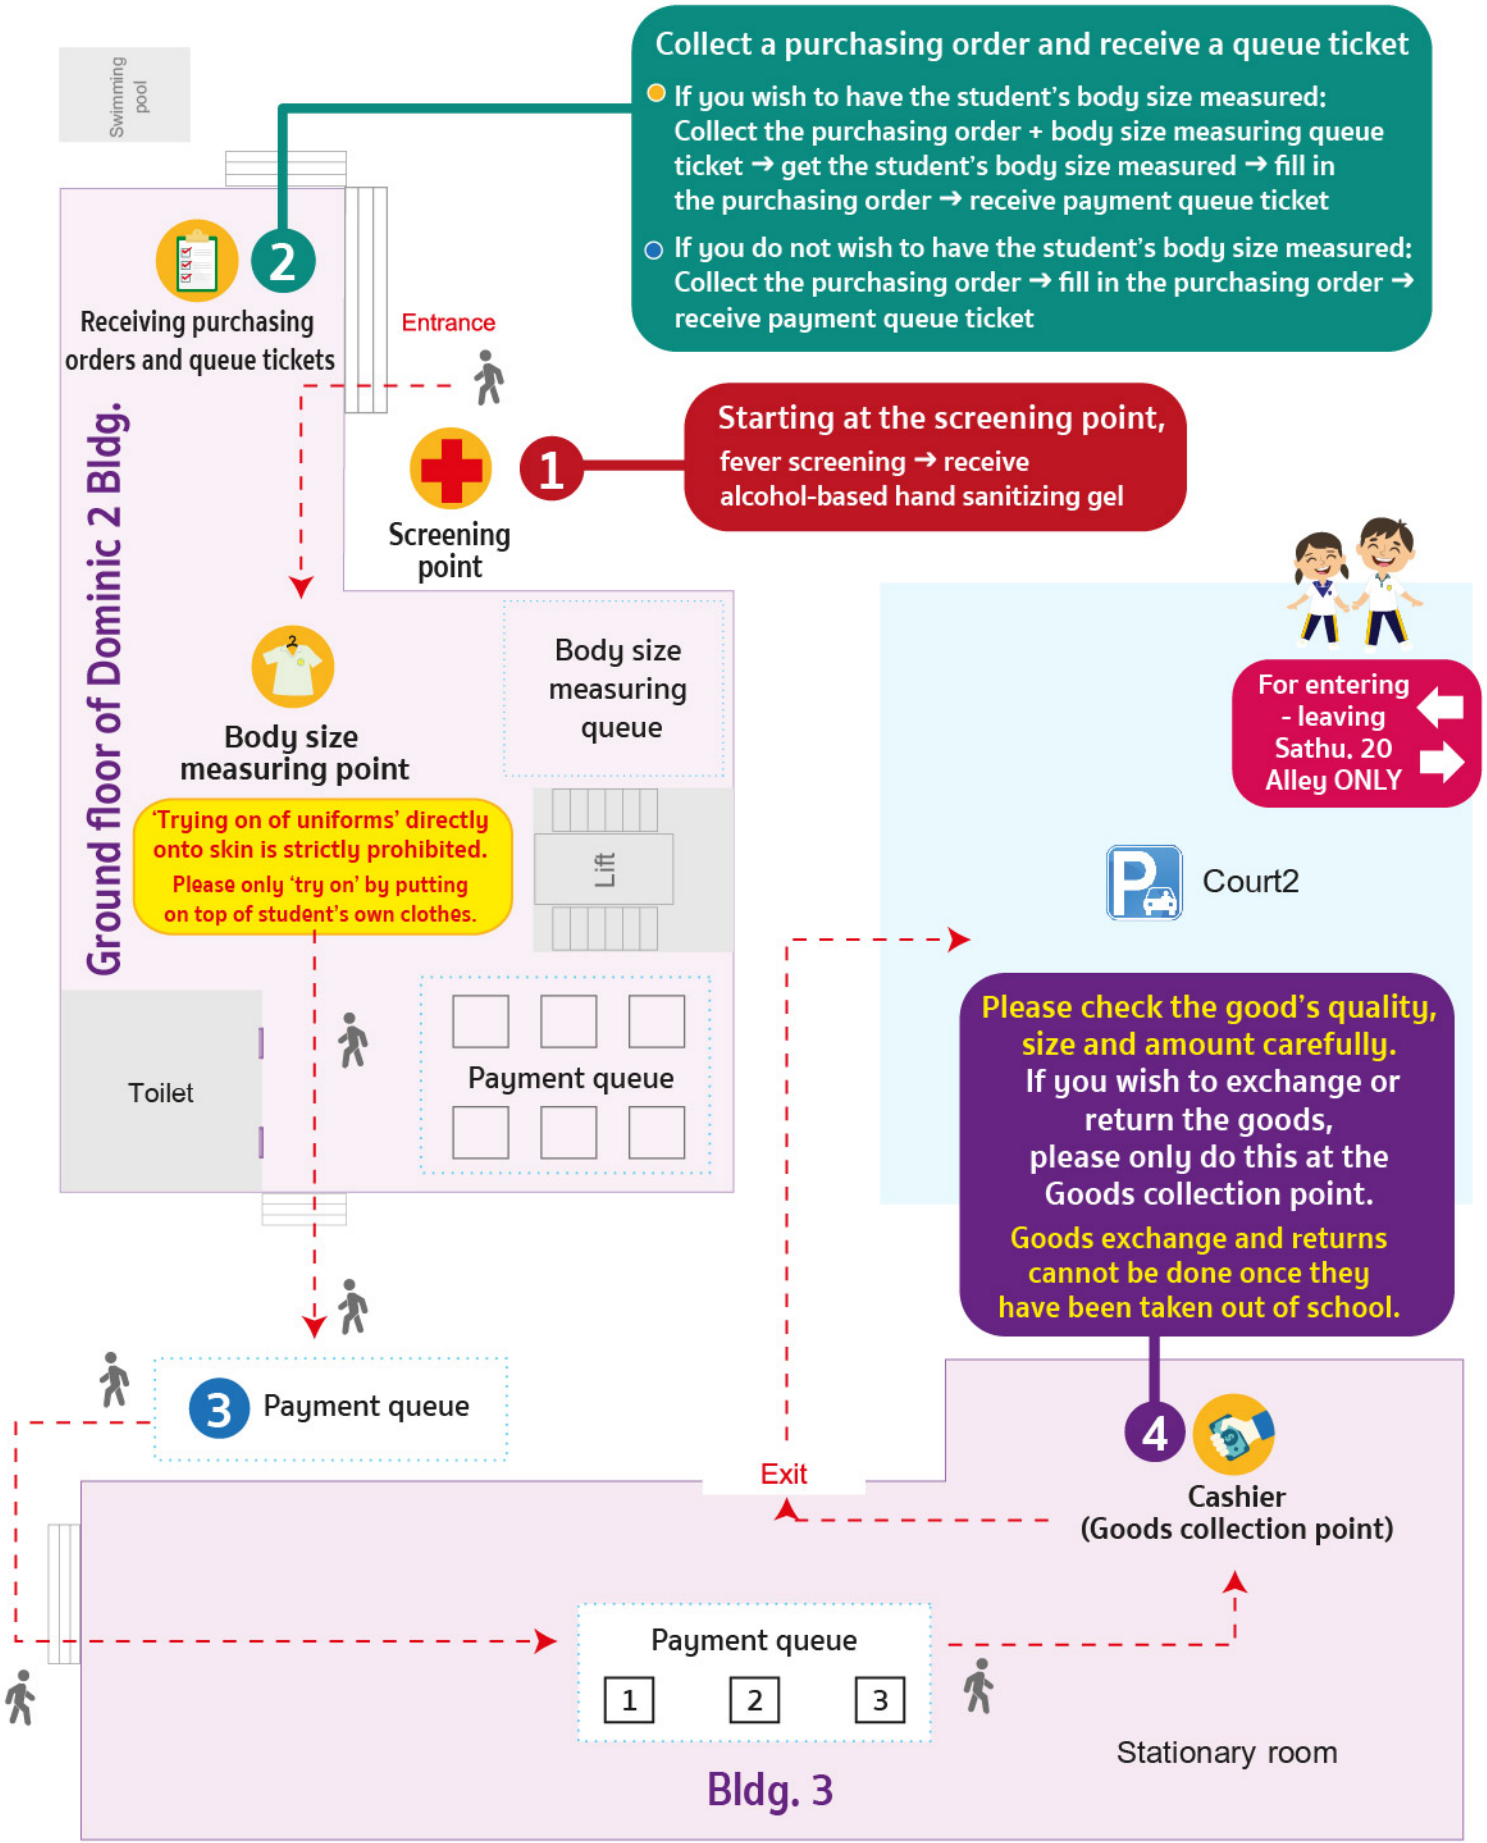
Swimming pool

Collect a purchasing order and receive a queue ticket

If you wish to have the student's body size measured: Collect the purchasing order + body size measuring queue ticket → get the student's body size measured → fill in the purchasing order → receive payment queue ticket

If you do not wish to have the student's body size measured: Collect the purchasing order → fill in the purchasing order → receive payment queue ticket

2

Receiving purchasing orders and queue tickets

Entrance

1

Starting at the screening point,
fever screening → receive alcohol-based hand sanitizing gel

Screening point

Ground floor of Dominic 2 Bldg.

Body size measuring point

Body size measuring queue

'Trying on of uniforms' directly onto skin is strictly prohibited.
Please only 'try on' by putting on top of student's own clothes.

Lift

For entering - leaving Sathu. 20 Alley ONLY

Court2

Toilet

Payment queue

Please check the good's quality, size and amount carefully.
If you wish to exchange or return the goods, please only do this at the Goods collection point.
Goods exchange and returns cannot be done once they have been taken out of school.

3 Payment queue

Exit

4

Cashier (Goods collection point)

Payment queue

1 2 3

Stationary room

Bldg. 3